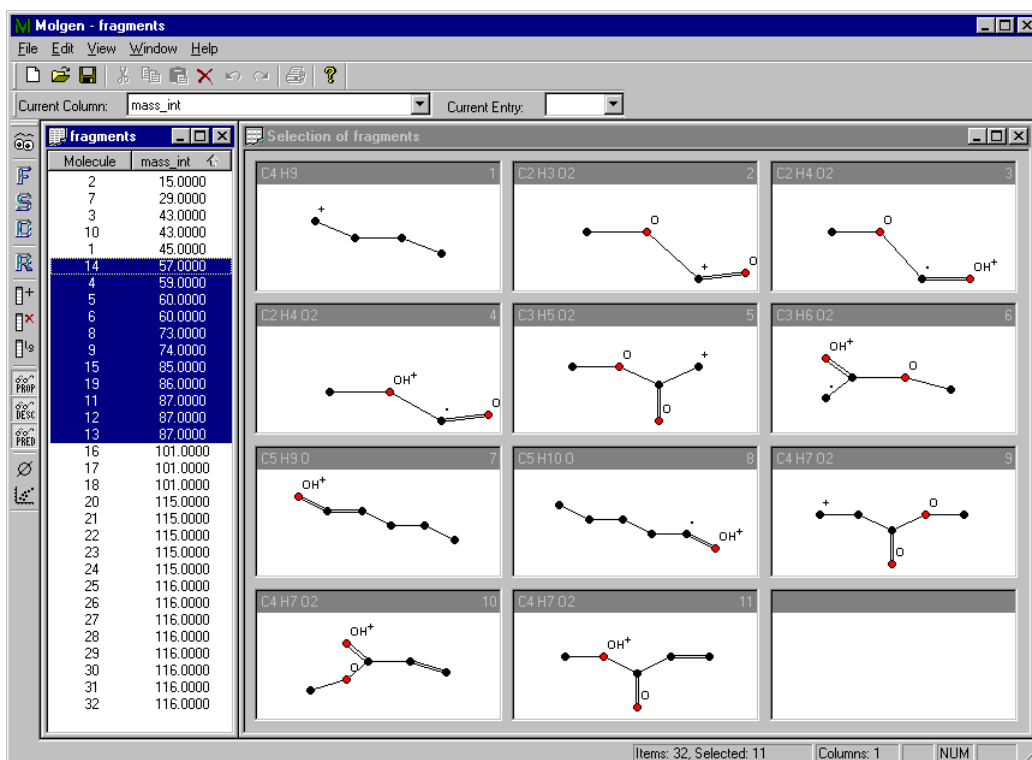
Molgen - fragments

File Edit View Window Help

Current Column: mass_int Current Entry:

F S D R

PROP DESC PRED

fragments

| Molecule | mass_int |
|---|---|
| 2 | 15.0000 |
| 7 | 29.0000 |
| 3 | 43.0000 |
| 10 | 43.0000 |
| 1 | 45.0000 |
| 14 | 57.0000 |
| 4 | 59.0000 |
| 5 | 60.0000 |
| 6 | 60.0000 |
| 8 | 73.0000 |
| 9 | 74.0000 |
| 15 | 85.0000 |
| 19 | 86.0000 |
| 11 | 87.0000 |
| 12 | 87.0000 |
| 13 | 87.0000 |
| 16 | 101.0000 |
| 17 | 101.0000 |
| 18 | 101.0000 |
| 20 | 115.0000 |
| 21 | 115.0000 |
| 22 | 115.0000 |
| 23 | 115.0000 |
| 24 | 115.0000 |
| 25 | 116.0000 |
| 26 | 116.0000 |
| 27 | 116.0000 |
| 28 | 116.0000 |
| 29 | 116.0000 |
| 30 | 116.0000 |
| 31 | 116.0000 |
| 32 | 116.0000 |

Selection of fragments

C4 H9 1
+

C2 H3 O2 2
O + O

C2 H4 O2 3
O · OH+

C2 H4 O2 4
OH+ · O

C3 H5 O2 5
O + O

C3 H6 O2 6
OH+ O ·

C5 H9 O 7
OH+

C5 H10 O 8
· OH+

C4 H7 O2 9
+ O O

C4 H7 O2 10
OH+ O

C4 H7 O2 11
OH+ O

Items: 32, Selected: 11 Columns: 1 NUM